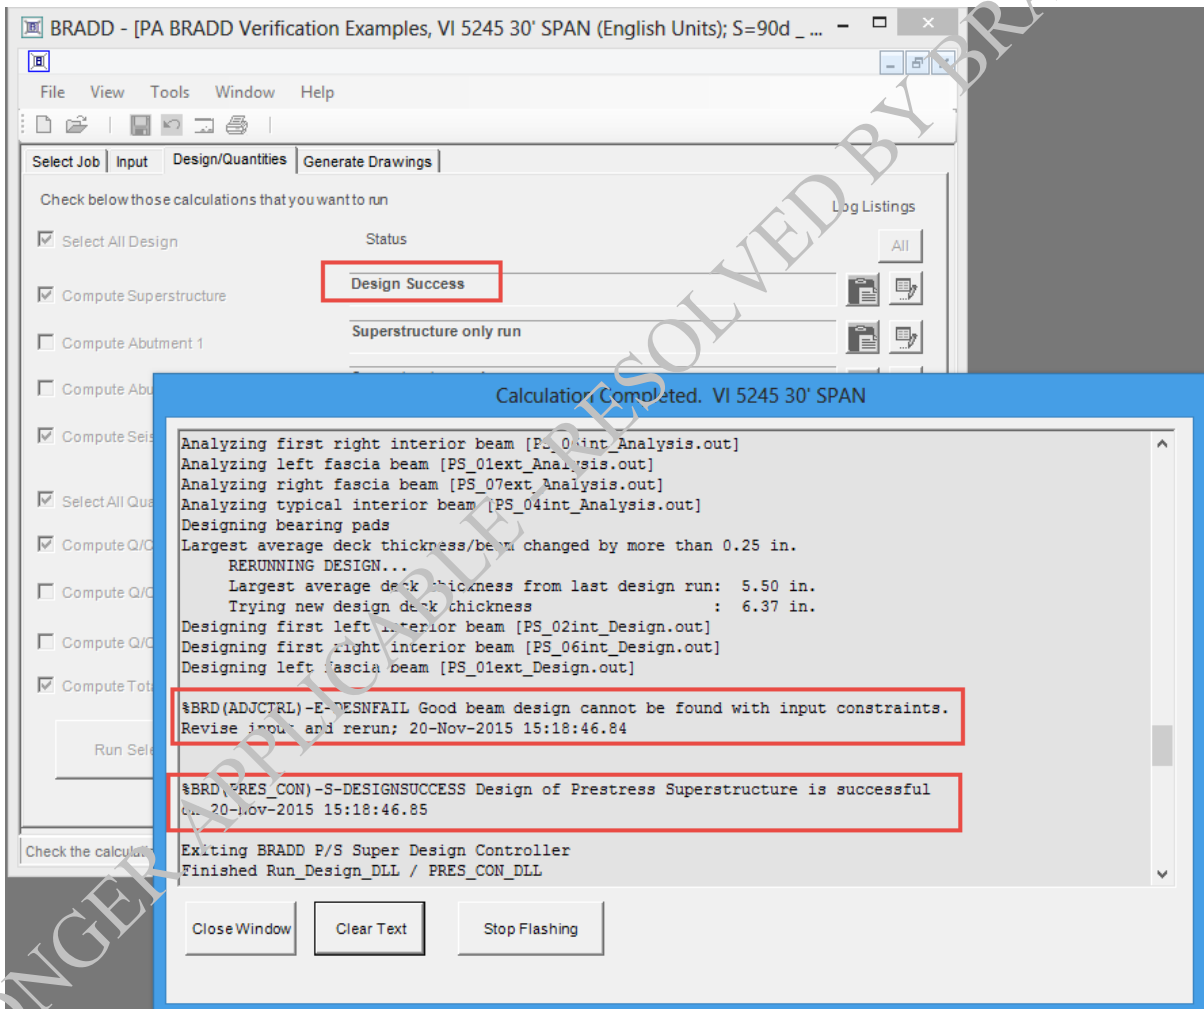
BRADD - [PA BRADD Verification Examples, VI 5245 30' SPAN (English Units); S=90d _ ...

File View Tools Window Help

Select Job | Input | Design/Quantities | Generate Drawings

Check below those calculations that you want to run

Log Listings

Select All Design

Status

All

Compute Superstructure

Design Success

Compute Abutment 1

Superstructure only run

Compute Abu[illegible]

Compute Sei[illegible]

Select All Qua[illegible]

Compute Q/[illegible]

Compute Q/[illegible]

Compute Q/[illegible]

Compute Tot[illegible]

Run Sel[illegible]

Check the calcul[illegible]

Calculation Completed. VI 5245 30' SPAN

Analyzing first right interior beam [PS_0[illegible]int_Analysis.out]
Analyzing left fascia beam [PS_01ext_Analysis.out]
Analyzing right fascia beam [PS_07ext_Analysis.out]
Analyzing typical interior beam [PS_04int_Analysis.out]
Designing bearing pads
Largest average deck thickness/beam changed by more than 0.25 in.
RERUNNING DESIGN...
Largest average deck thickness from last design run: 5.50 in.
Trying new design deck thickness : 6.37 in.
Designing first left interior beam [PS_02int_Design.out]
Designing first right interior beam [PS_06int_Design.out]
Designing left fascia beam [PS_01ext_Design.out]

%BRD(ADJCTRL)-E-DESNFAIL Good beam design cannot be found with input constraints.
Revise input and rerun; 20-Nov-2015 15:18:46.84

%BRD(PRES_CON)-S-DESIGNSUCCESS Design of Prestress Superstructure is successful
on 20-Nov-2015 15:18:46.85

Exiting BRADD P/S Super Design Controller
Finished Run_Design_DLL / PRES_CON_DLL

Close Window

Clear Text

Stop Flashing

NO LONGER APPLICABLE-RESOLVED BY BR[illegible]